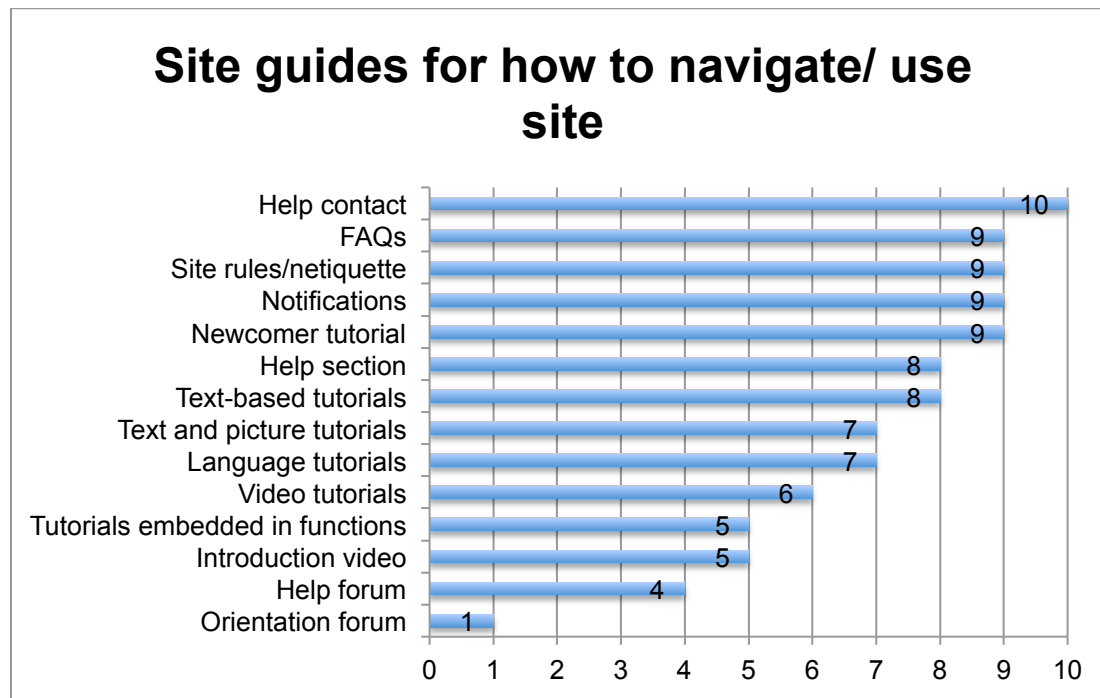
Site guides for how to navigate/ use site

| Category | Value |
|---|---|
| Help contact | 10 |
| FAQs | 9 |
| Site rules/netiquette | 9 |
| Notifications | 9 |
| Newcomer tutorial | 9 |
| Help section | 8 |
| Text-based tutorials | 8 |
| Text and picture tutorials | 7 |
| Language tutorials | 7 |
| Video tutorials | 6 |
| Tutorials embedded in functions | 5 |
| Introduction video | 5 |
| Help forum | 4 |
| Orientation forum | 1 |

0 1 2 3 4 5 6 7 8 9 10